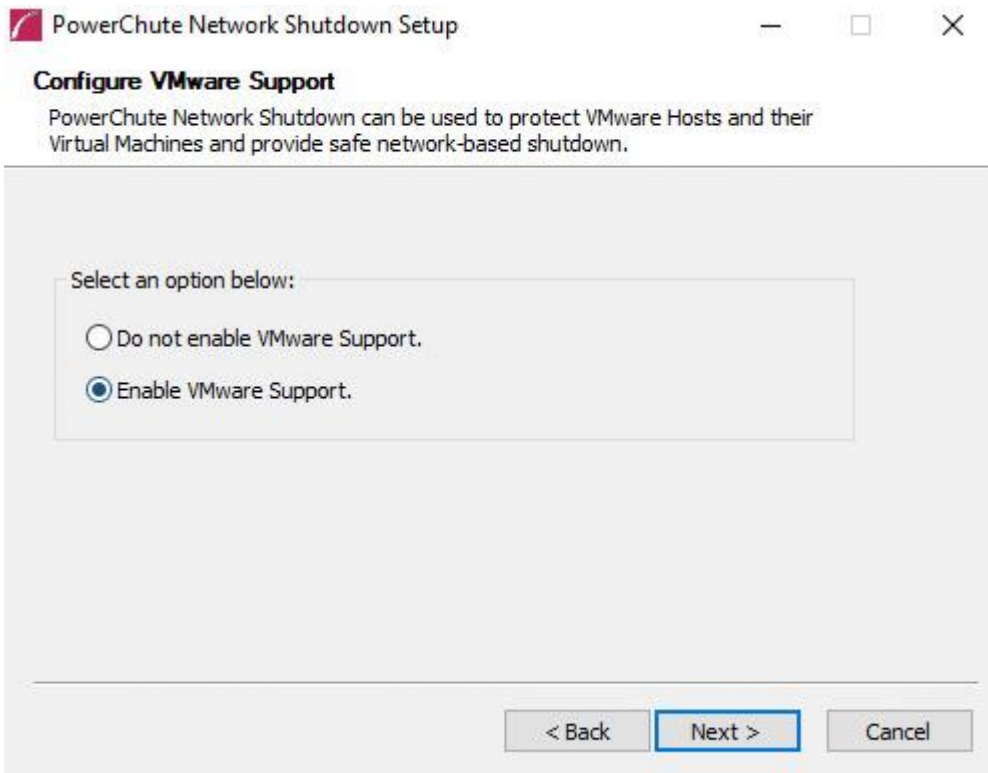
PowerChute Network Shutdown Setup

Configure VMware Support

PowerChute Network Shutdown can be used to protect VMware Hosts and their Virtual Machines and provide safe network-based shutdown.

Select an option below:

Do not enable VMware Support.

Enable VMware Support.

< Back

Next >

Cancel